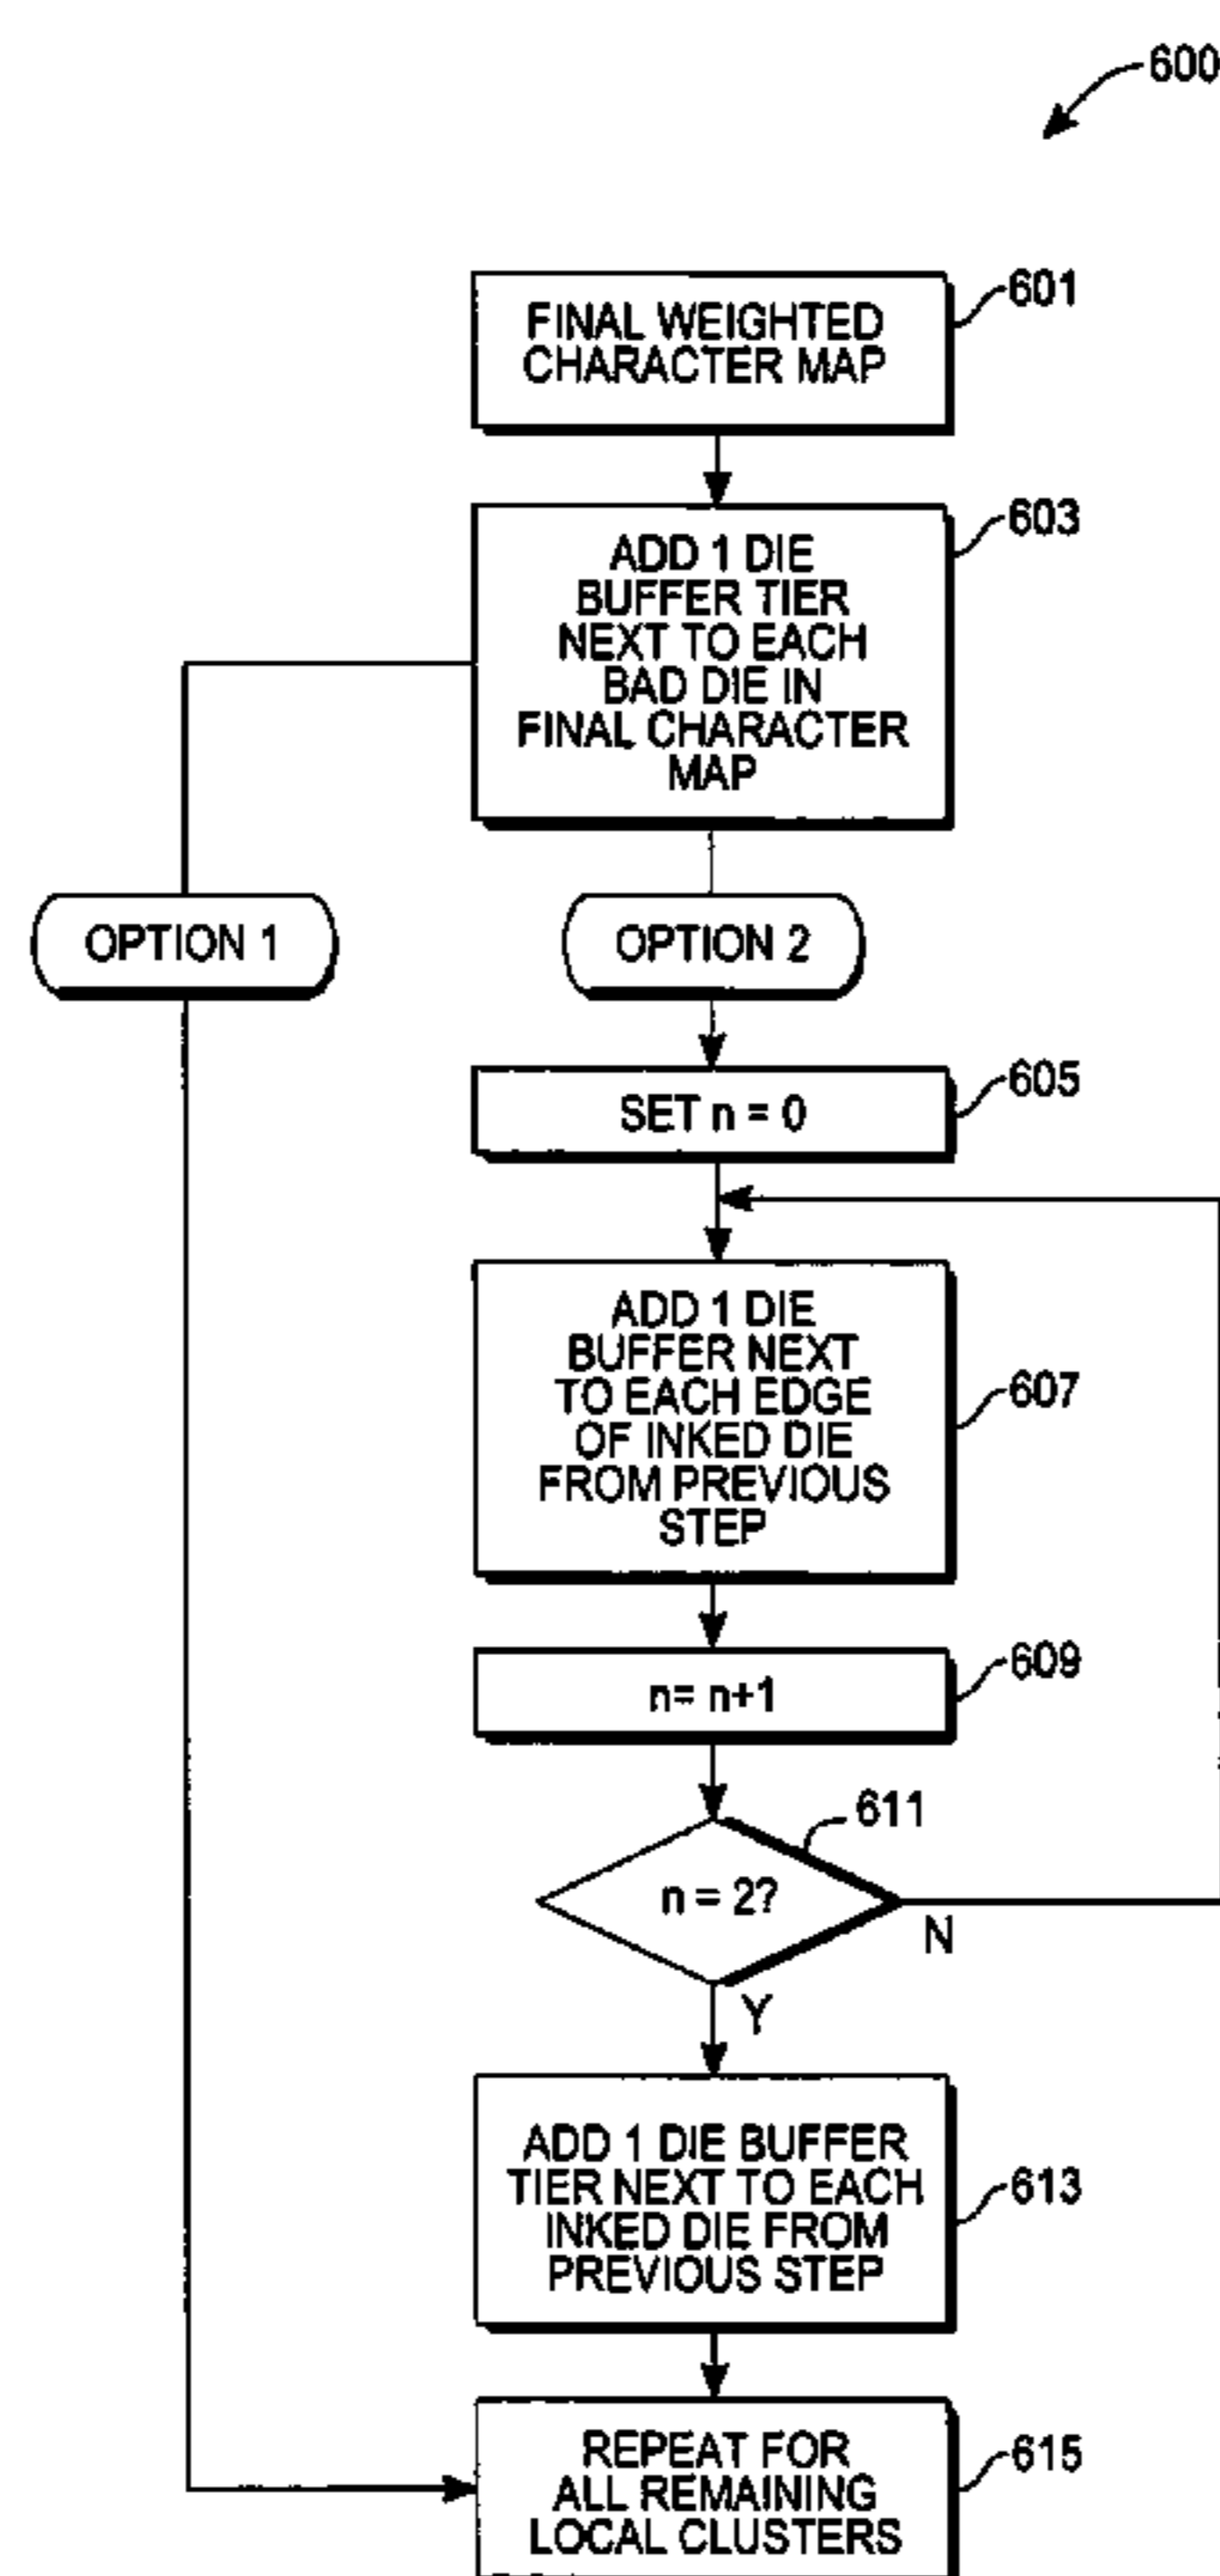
600

FINAL WEIGHTED CHARACTER MAP

601

ADD 1 DIE BUFFER TIER NEXT TO EACH BAD DIE IN FINAL CHARACTER MAP

603

OPTION 1

OPTION 2

SET n = 0

605

ADD 1 DIE BUFFER NEXT TO EACH EDGE OF INKED DIE FROM PREVIOUS STEP

607

n= n+1

609

611

n = 2?

N

Y

ADD 1 DIE BUFFER TIER NEXT TO EACH INKED DIE FROM PREVIOUS STEP

613

REPEAT FOR ALL REMAINING LOCAL CLUSTERS

615